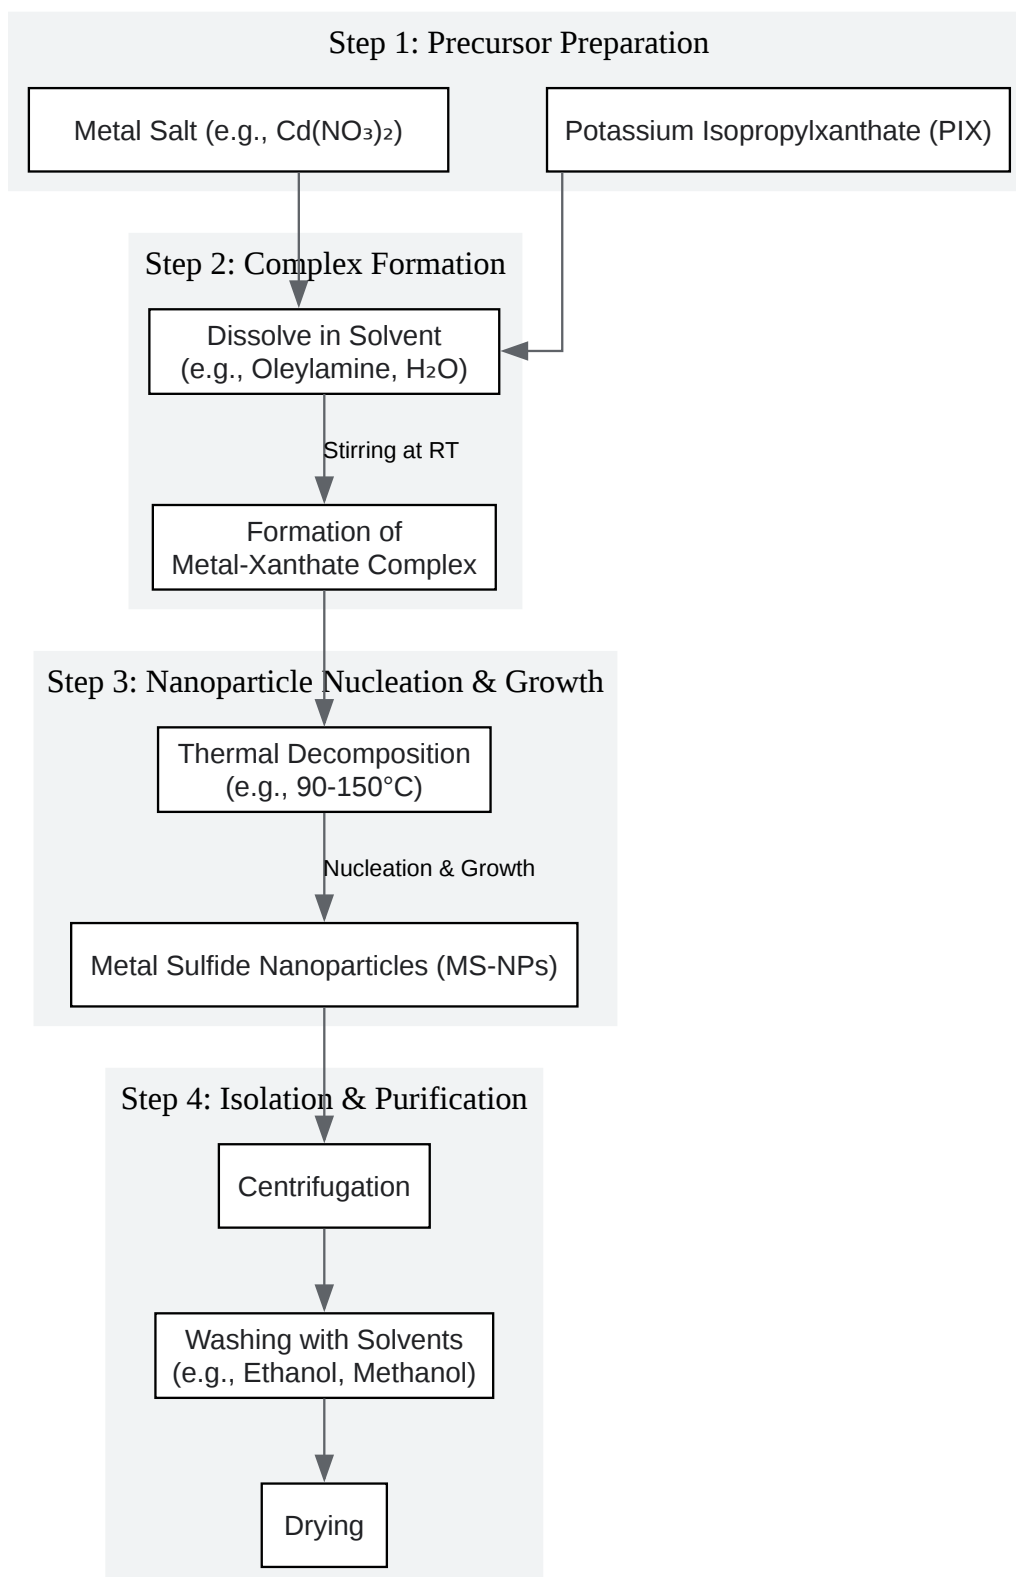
Step 1: Precursor Preparation

Metal Salt (e.g., $Cd(NO_3)_2$)

Potassium Isopropylxanthate (PIX)

Step 2: Complex Formation

Dissolve in Solvent (e.g., Oleylamine, $H_2O$)

Stirring at RT

Formation of Metal-Xanthate Complex

Step 3: Nanoparticle Nucleation & Growth

Thermal Decomposition (e.g., 90-150°C)

Nucleation & Growth

Metal Sulfide Nanoparticles (MS-NPs)

Step 4: Isolation & Purification

Centrifugation

Washing with Solvents (e.g., Ethanol, Methanol)

Drying